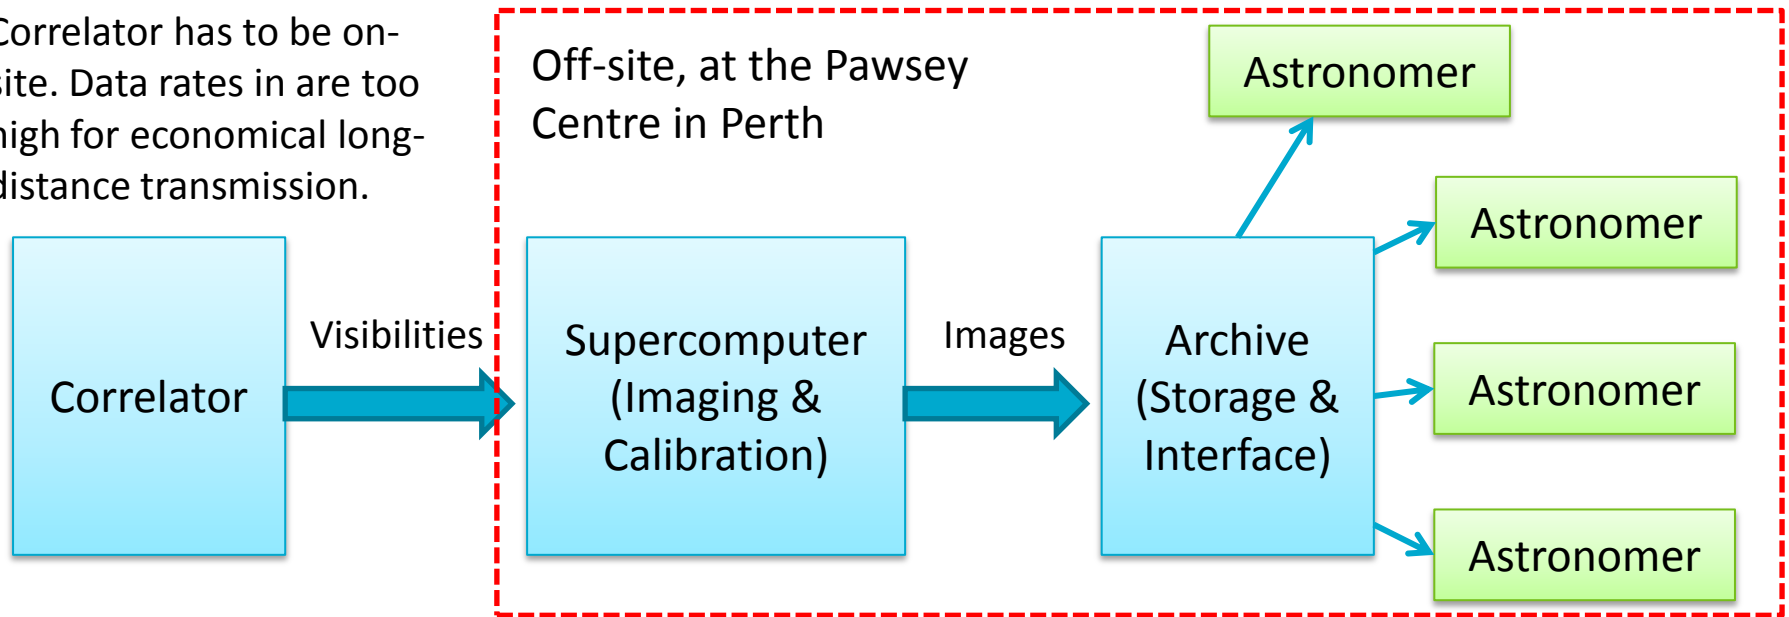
Correlator has to be on-site. Data rates in are too high for economical long-distance transmission.

Off-site, at the Pawsey Centre in Perth

Astronomer

Astronomer

Correlator

Visibilities

Supercomputer (Imaging & Calibration)

Images

Archive (Storage & Interface)

Astronomer

Astronomer